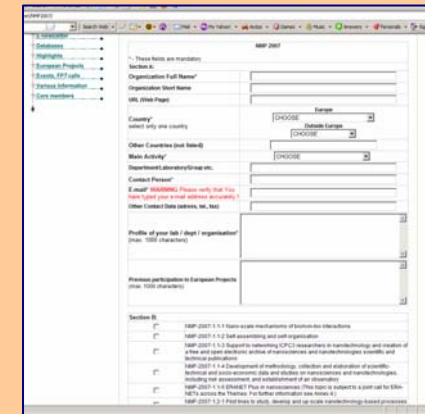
Search Web · Mail · My Yahoo! · Autos · Games · Music · Answers · Personals

Databases
Highlights
European Projects
Events, FP7 calls
Various Information
Core members

NMP 2007

* - These fields are mandatory
Section A:
Organization Full Name*
Organization Short Name
URL (Web Page)
Europe
Country* select only one country
CHOOSE
Outside Europe
CHOOSE
Other Countries (not listed)
Main Activity*
CHOOSE
Department/Laboratory/Group etc.
Contact Person*
E-mail* WARNING: Please verify that You have typed your e-mail address accurately !
Other Contact Data (adress, tel., fax)
Profile of your lab / dept / organisation* (max. 1000 characters)
Previous participation in European Projects (max. 1000 characters)

Section B:
NMP-2007-1.1-1 Nano-scale mechanisms of bio/non-bio interactions
NMP-2007-1.1-2 Self-assembling and self-organisation
NMP-2007-1.1-3 Support to networking (CPCI) researchers in nanotechnology and creation of a free and open electronic archive of nanosciences and nanotechnologies scientific and technical publications
NMP-2007-1.1-4 Development of methodology, collection and elaboration of scientific-technical and socio-economic data and studies on nanosciences and nanotechnologies, including risk assessment, and establishment of an observatory
NMP-2007-1.1-5 ERANET Plus in nanosciences (This topic is subject to a joint call for ERA-NETs across the Themes. For further information see Annex 4.)
NMP-2007-1.2-1 First tries to study, develop and up-scale nanotechnology-based processes